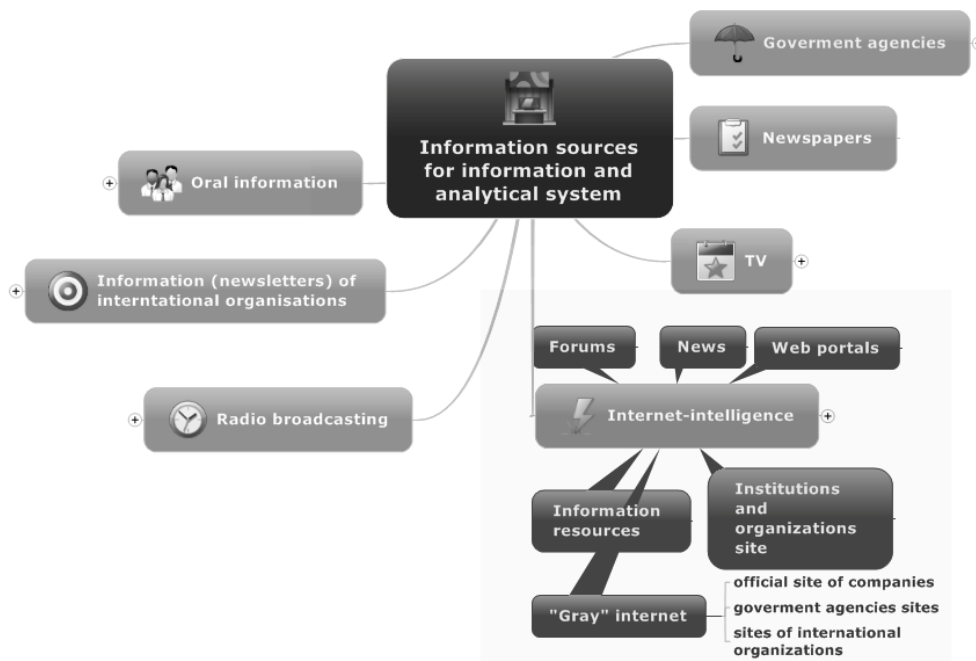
Information sources for information and analytical system

Goverment agencies

Newspapers

Oral information

TV

Information (newsletters) of interntational organisations

Forums

News

Web portals

Radio broadcasting

Internet-intelligence

Information resources

Institutions and organizations site

"Gray" internet

official site of companies

goverment agencies sites

sites of international organizations